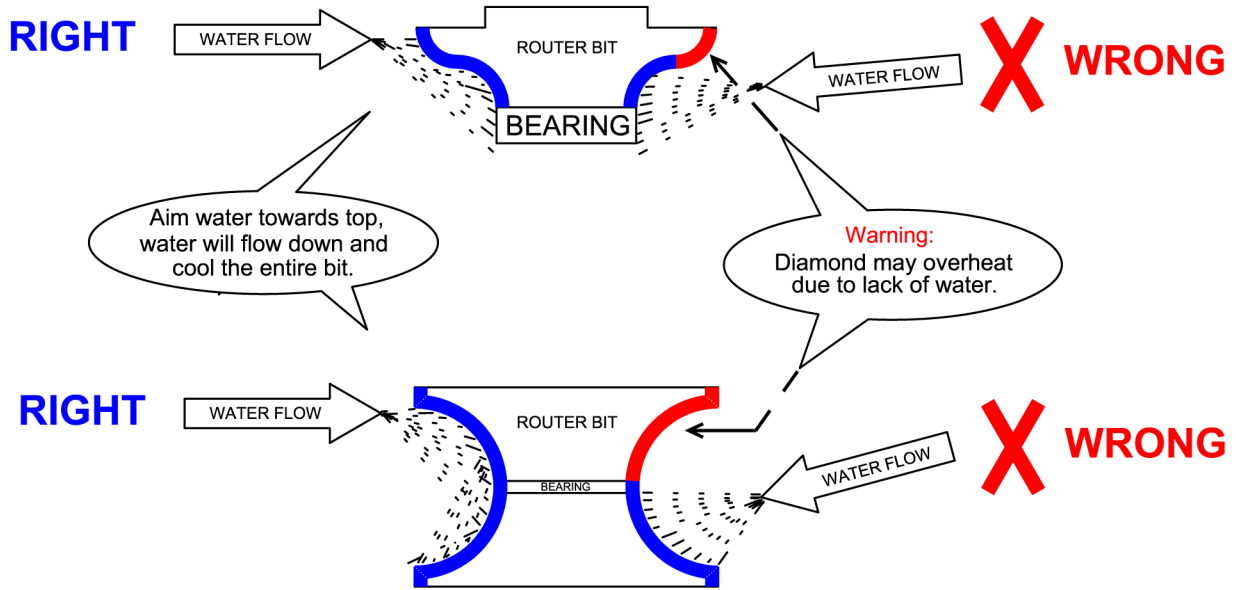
RIGHT

WATER FLOW

ROUTER BIT

BEARING

WATER FLOW

WRONG

Aim water towards top, water will flow down and cool the entire bit.

Warning:
Diamond may overheat due to lack of water.

RIGHT

WATER FLOW

ROUTER BIT

BEARING

WATER FLOW

WRONG